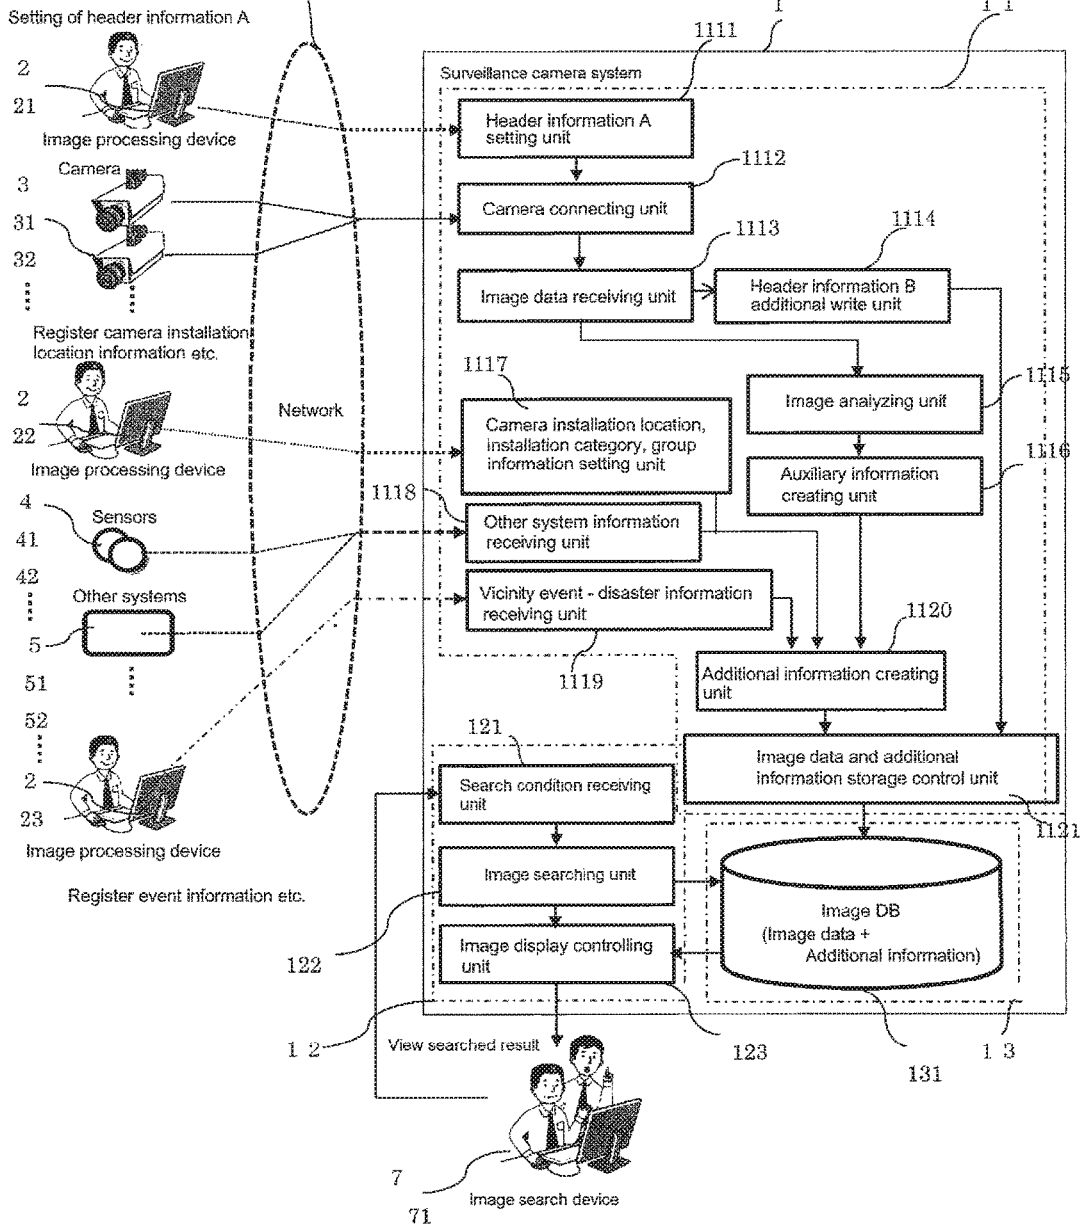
Setting of header information A

1

1 1

1111

Surveillance camera system

2

21

Image processing device

Header information A setting unit

Camera

3

1112

31

Camera connecting unit

32

1113

1114

Image data receiving unit

Header information B additional write unit

Register camera installation location information etc.

1117

1115

2

Network

Image analyzing unit

22

Camera installation location, installation category, group information setting unit

Image processing device

1116

Auxiliary information creating unit

4

1118

Sensors

Other system information receiving unit

41

42

Other systems

Vicinity event - disaster information receiving unit

5

1120

51

1119

Additional information creating unit

52

121

2

Image data and additional information storage control unit

Search condition receiving unit

23

1121

Image processing device

Image searching unit

Register event information etc.

Image DB (Image data + Additional information)

122

Image display controlling unit

1 2

View searched result

123

1 3

131

7

Image search device

71